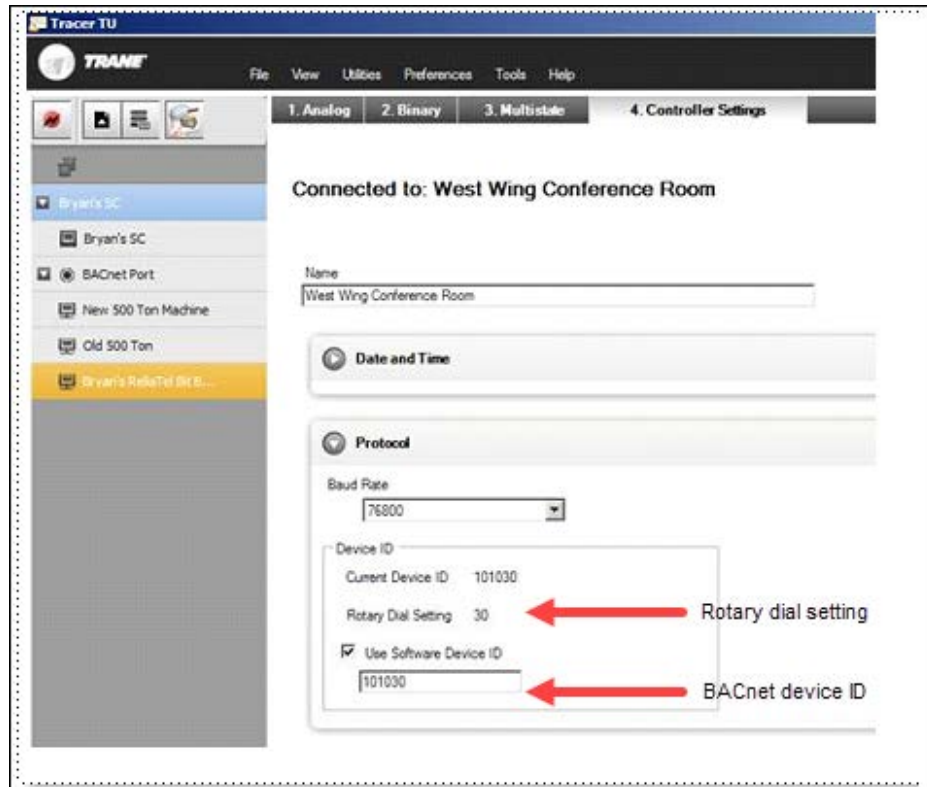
Tracer TU

TRANE

File View Utilities Preferences Tools Help

1. Analog 2. Binary 3. Multistate 4. Controller Settings

Bryan's SC
Bryan's SC
BACnet Port
New 500 Ton Machine
Old 500 Ton
Bryan's ReliaTel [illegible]

Connected to: West Wing Conference Room

Name
West Wing Conference Room

Date and Time

Protocol

Baud Rate
76800

Device ID
Current Device ID 101030
Rotary Dial Setting 30
Use Software Device ID
101030

Rotary dial setting

BACnet device ID